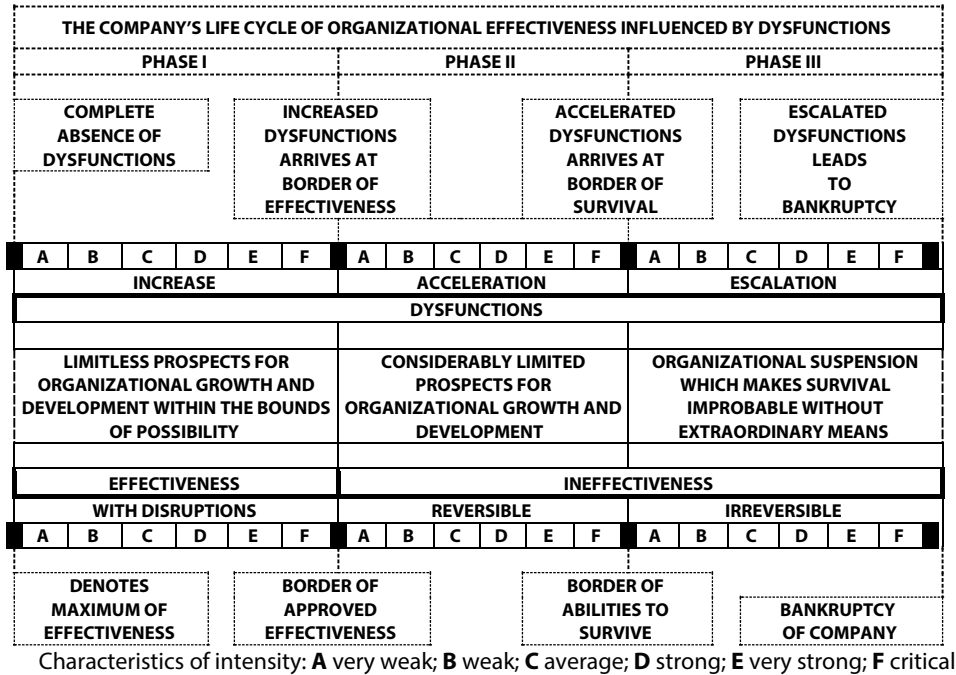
THE COMPANY'S LIFE CYCLE OF ORGANIZATIONAL EFFECTIVENESS INFLUENCED BY DYSFUNCTIONS

PHASE I

PHASE II

PHASE III

COMPLETE ABSENCE OF DYSFUNCTIONS

INCREASED DYSFUNCTIONS ARRIVES AT BORDER OF EFFECTIVENESS

ACCELERATED DYSFUNCTIONS ARRIVES AT BORDER OF SURVIVAL

ESCALATED DYSFUNCTIONS LEADS TO BANKRUPTCY

| A | B | C | D | E | F | A | B | C | D | E | F | A | B | C | D | E | F |
|---|---|---|---|---|---|---|---|---|---|---|---|---|---|---|---|---|---|

INCREASE

ACCELERATION

ESCALATION

DYSFUNCTIONS

LIMITLESS PROSPECTS FOR ORGANIZATIONAL GROWTH AND DEVELOPMENT WITHIN THE BOUNDS OF POSSIBILITY

CONSIDERABLY LIMITED PROSPECTS FOR ORGANIZATIONAL GROWTH AND DEVELOPMENT

ORGANIZATIONAL SUSPENSION WHICH MAKES SURVIVAL IMPROBABLE WITHOUT EXTRAORDINARY MEANS

EFFECTIVENESS

INEFFECTIVENESS

WITH DISRUPTIONS

REVERSIBLE

IRREVERSIBLE

| A | B | C | D | E | F | A | B | C | D | E | F | A | B | C | D | E | F |
|---|---|---|---|---|---|---|---|---|---|---|---|---|---|---|---|---|---|

DENOTES MAXIMUM OF EFFECTIVENESS

BORDER OF APPROVED EFFECTIVENESS

BORDER OF ABILITIES TO SURVIVE

BANKRUPTCY OF COMPANY

Characteristics of intensity: **A** very weak; **B** weak; **C** average; **D** strong; **E** very strong; **F** critical